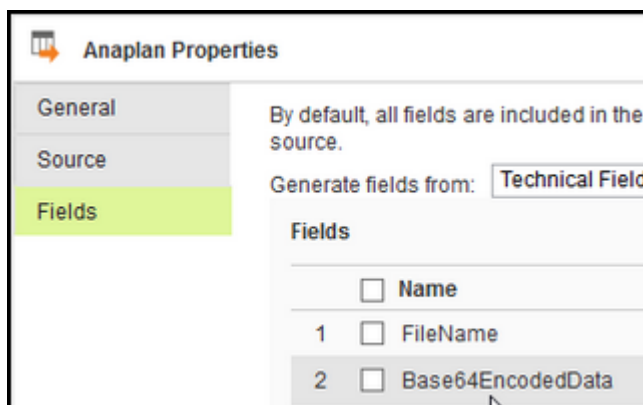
Anaplan Properties

General
Source
Fields

By default, all fields are included in the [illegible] source.

Generate fields from: Technical Fiel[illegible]

Fields

| | Name |
|---|---|
| 1 | FileName |
| 2 | Base64EncodedData |